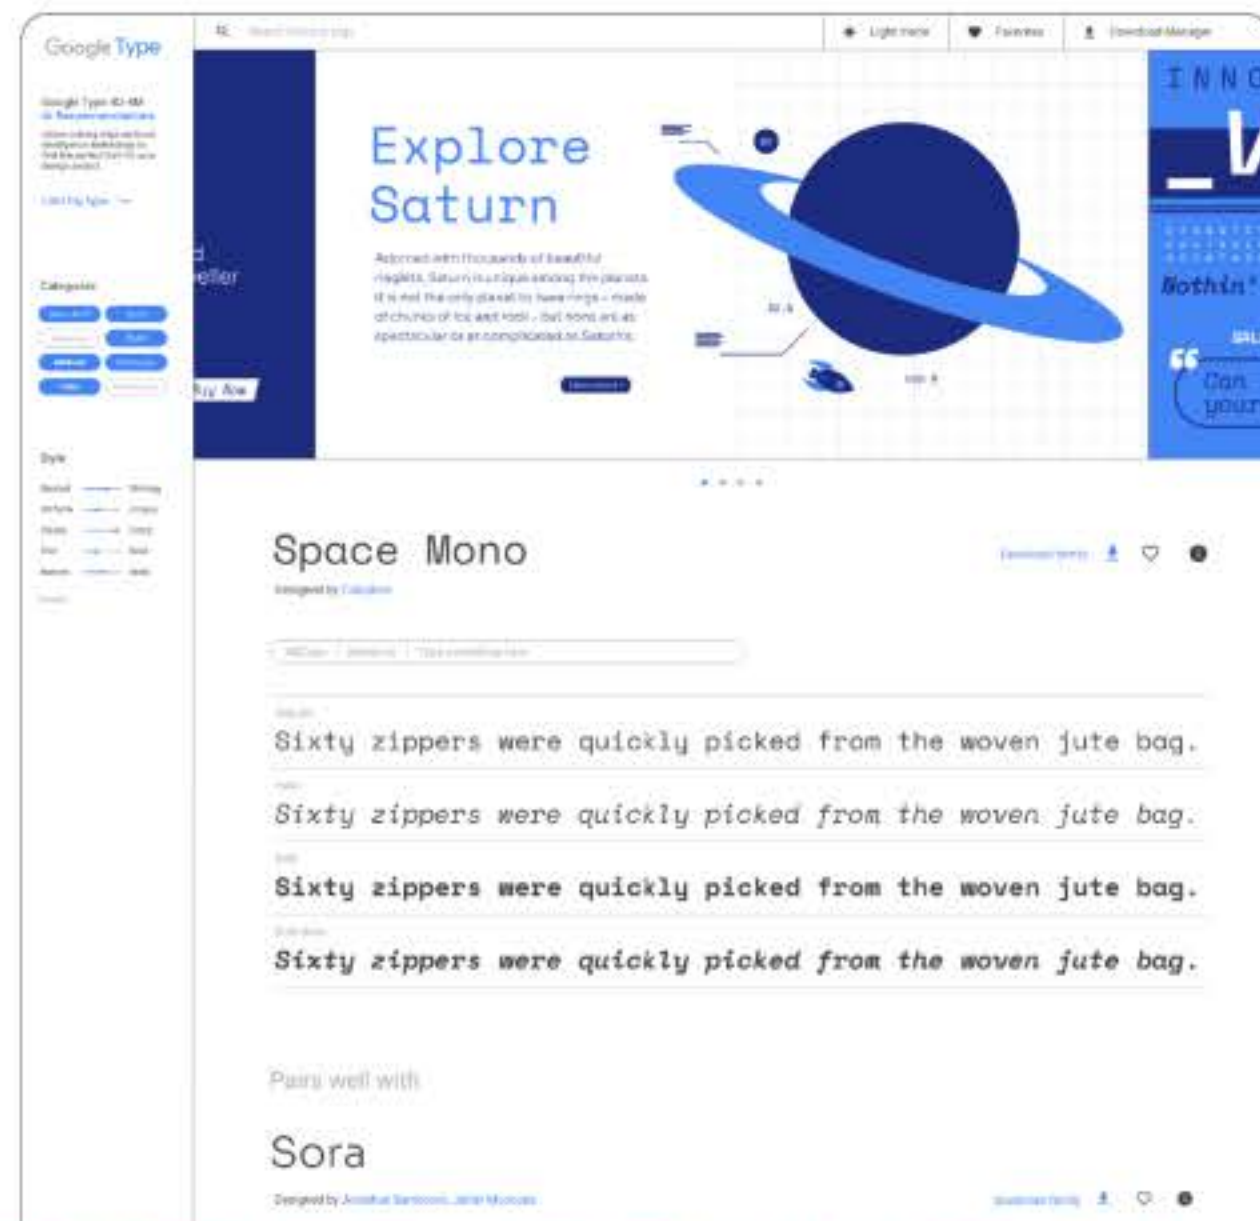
Google Type

Light mode
Favorites
Download Manager

Categories

Style

d
eller
Buy Now

Explore Saturn

Adorned with thousands of beautiful ringlets, Saturn is unique among the planets. It is not the only planet to have rings – made of chunks of ice and rock – but none are as spectacular or as complicated as Saturn's.

INNO
_W
Nothin'
Can your

Space Mono
Designed by Colophon

Sixty zippers were quickly picked from the woven jute bag.

Sixty zippers were quickly picked from the woven jute bag.

Sixty zippers were quickly picked from the woven jute bag.

Sixty zippers were quickly picked from the woven jute bag.

Pairs well with

Sora
Designed by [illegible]